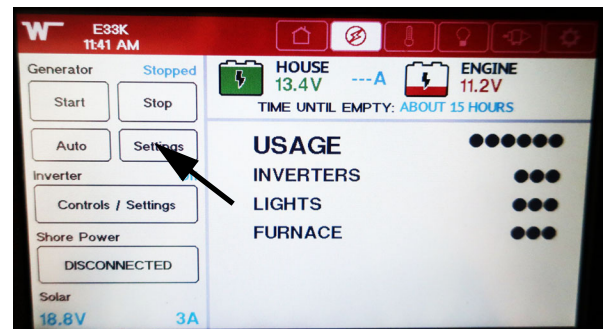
W E33K
11:41 AM

Generator Stopped

Start Stop

Auto Settings

Inverter

Controls / Settings

Shore Power

DISCONNECTED

Solar

18.8V 3A

HOUSE
13.4V ---A

ENGINE
11.2V

TIME UNTIL EMPTY: ABOUT 15 HOURS

USAGE ●●●●●●

INVERTERS ●●●

LIGHTS ●●●

FURNACE ●●●